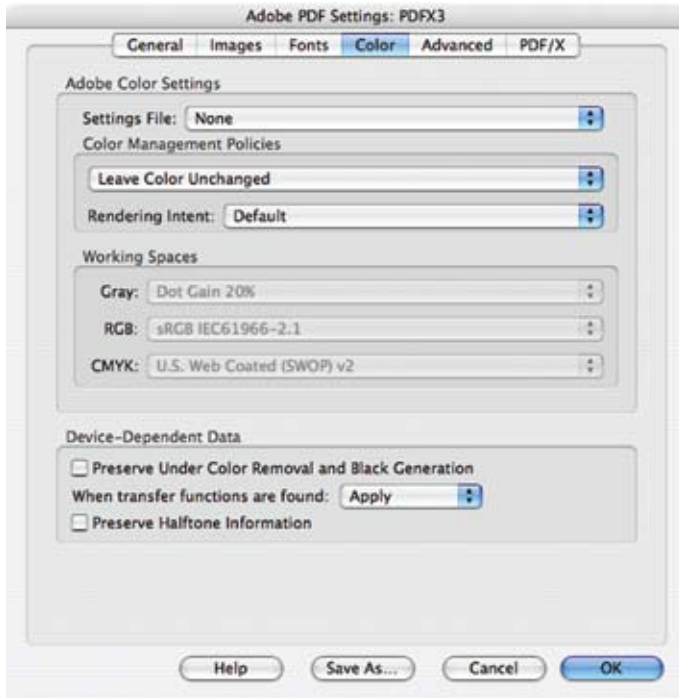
Adobe PDF Settings: PDFX3

General Images Fonts Color Advanced PDF/X

Adobe Color Settings

Settings File: None

Color Management Policies

Leave Color Unchanged

Rendering Intent: Default

Working Spaces

Gray: Dot Gain 20%

RGB: sRGB IEC61966-2.1

CMYK: U.S. Web Coated (SWOP) v2

Device-Dependent Data

Preserve Under Color Removal and Black Generation

When transfer functions are found: Apply

Preserve Halftone Information

Help Save As... Cancel OK